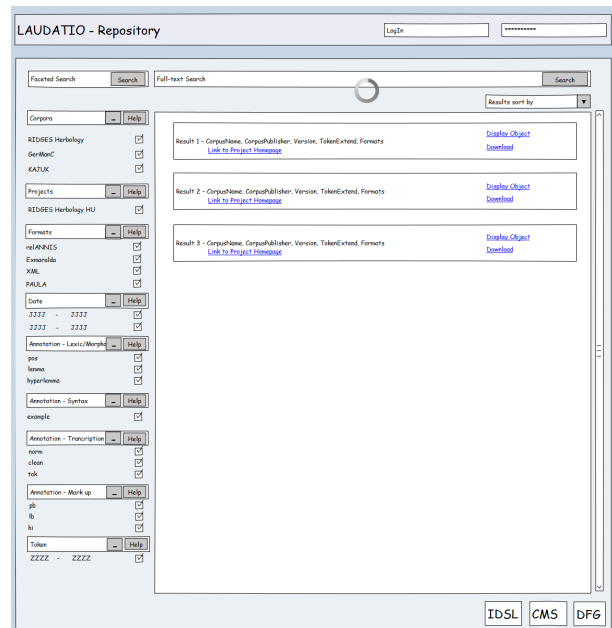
LAUDATIO - Repository

LogIn

**********

Faceted Search

Search

Full-text Search

Search

Results sort by

Corpora

_

Help

RIDGES Herbology

GerManC

KAJUK

Projects

_

Help

RIDGES Herbology HU

Formats

_

Help

relANNIS

Exmaralda

XML

PAULA

Date

_

Help

3333 - 3333

3333 - 3333

Annotation - Lexic/Morpho

_

Help

pos

lemma

hyperlemma

Annotation - Syntax

_

Help

example

Annotation - Trancription

_

Help

norm

clean

tok

Annotation - Mark up

_

Help

pb

lb

hi

Token

_

Help

ZZZZ - ZZZZ

Result 1 - CorpusName, CorpusPublisher, Version, TokenExtend, Formats
Link to Project Homepage

Display Object

Download

Result 2 - CorpusName, CorpusPublisher, Version, TokenExtend, Formats
Link to Project Homepage

Display Object

Download

Result 3 - CorpusName, CorpusPublisher, Version, TokenExtend, Formats
Link to Project Homepage

Display Object

Download

IDSL

CMS

DFG